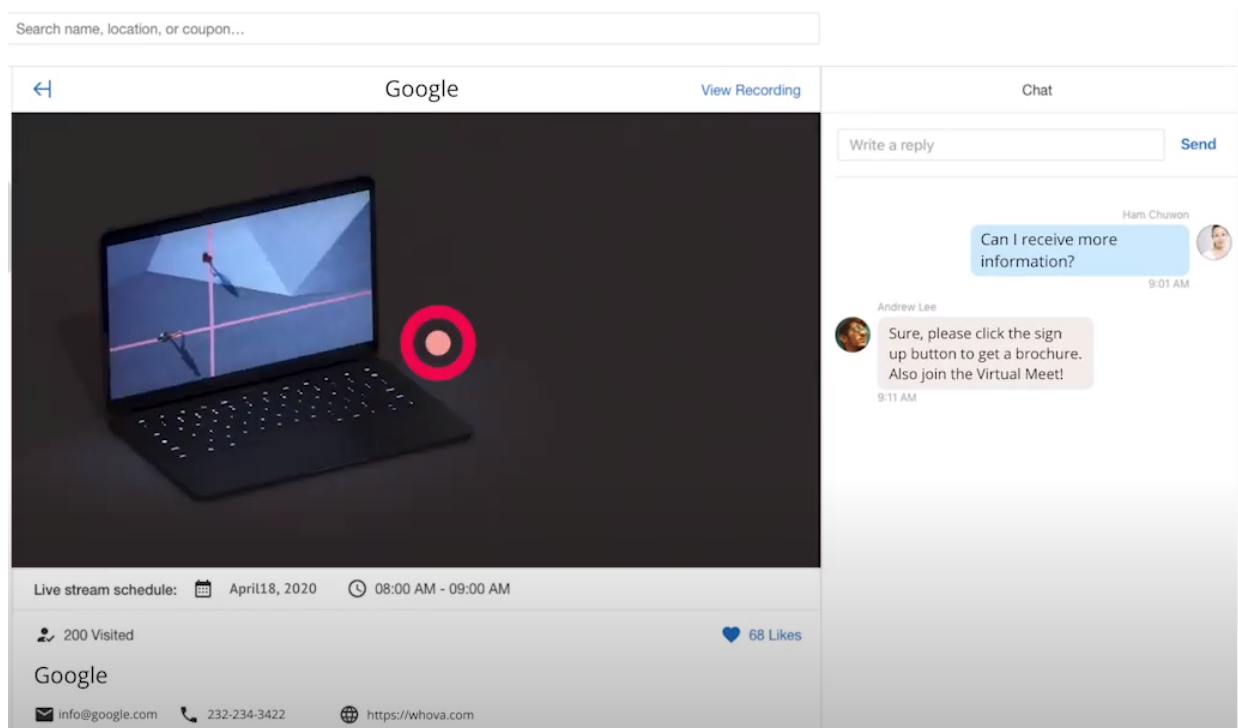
Search name, location, or coupon...

Google

View Recording

Chat

Write a reply

Send

Ham Chuwon

Can I receive more information?

9:01 AM

Andrew Lee

Sure, please click the sign up button to get a brochure. Also join the Virtual Meet!

9:11 AM

Live stream schedule: April18, 2020 08:00 AM - 09:00 AM

200 Visited

68 Likes

Google

info@google.com 232-234-3422 https://whova.com